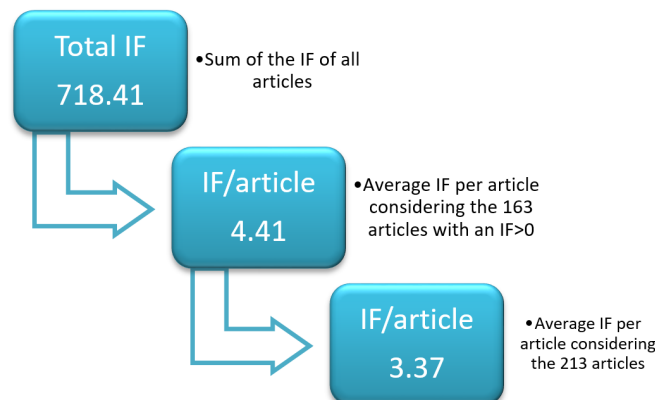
Total IF
718.41

•Sum of the IF of all articles

IF/article
4.41

•Average IF per article considering the 163 articles with an IF>0

IF/article
3.37

•Average IF per article considering the 213 articles